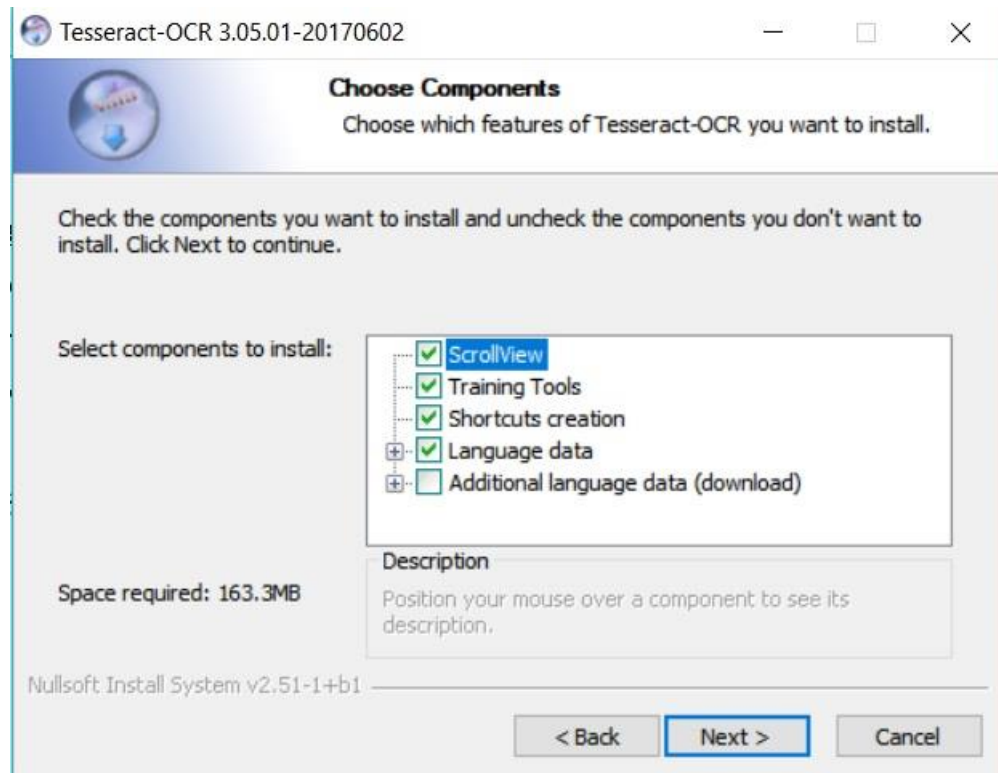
Tesseract-OCR 3.05.01-20170602

Choose Components

Choose which features of Tesseract-OCR you want to install.

Check the components you want to install and uncheck the components you don't want to install. Click Next to continue.

Select components to install:

ScrollView
Training Tools
Shortcuts creation
Language data
Additional language data (download)

Description

Position your mouse over a component to see its description.

Space required: 163.3MB

Nullsoft Install System v2.51-1+b1

< Back
Next >
Cancel